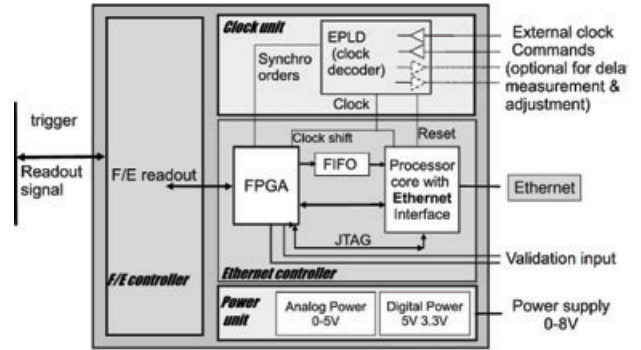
Clock unit

EPLD (clock decoder)

External clock

Commands

(optional for dela measurement & adjustment)

Synchro orders

Clock

trigger

Readout signal

F/E readout

Clock shift

Reset

FPGA

FIFO

Processor core with Ethernet Interface

Ethernet

JTAG

Validation input

F/E controller

Ethernet controller

Power unit

Analog Power 0-5V

Digital Power 5V 3.3V

Power supply 0-8V